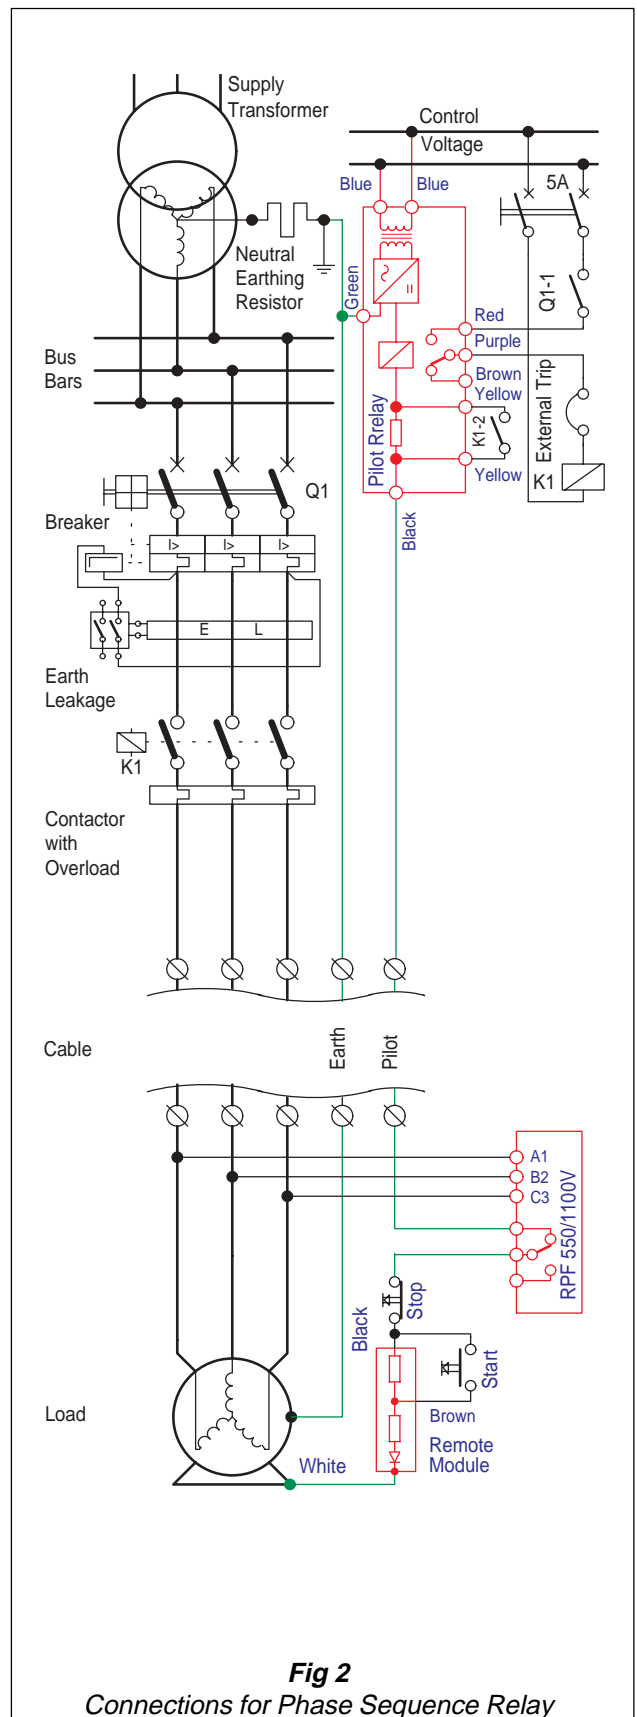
Supply Transformer

Control Voltage

Blue Blue

5A

Neutral Earthing Resistor

Green

Red

Purple

Q1-1

Bus Bars

Brown

Yellow

Pilot Rrelay

K1-2

External Trip

Yellow

K1

Q1

Breaker

Black

I> I> I>

E L

Earth Leakage

K1

Contactor with Overload

Cable

Earth

Pilot

A1

B2

C3

RPF 550/1100V

Stop

Black

Start

Load

Brown

Remote Module

White

**Fig 2**

*Connections for Phase Sequence Relay*